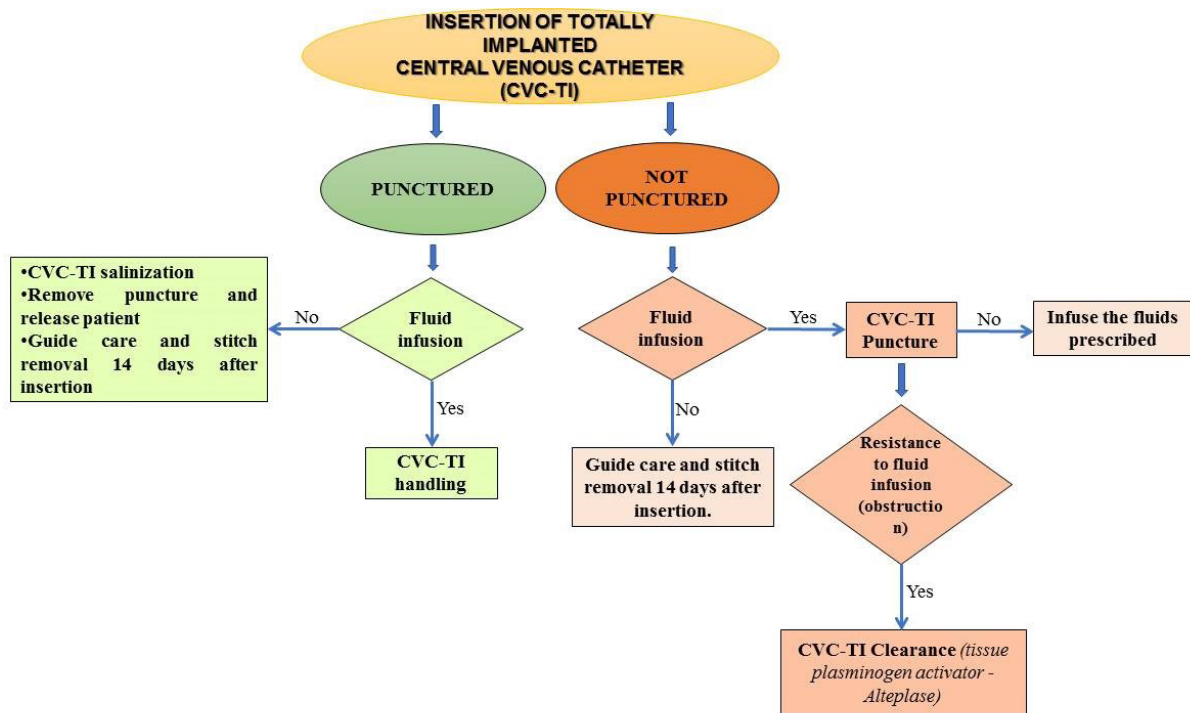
INSERTION OF TOTALLY IMPLANTED CENTRAL VENOUS CATHETER (CVC-TI)

PUNCTURED

NOT PUNCTURED

•CVC-TI salinization
•Remove puncture and release patient
•Guide care and stitch removal 14 days after insertion

No

Fluid infusion

Yes

CVC-TI handling

Fluid infusion

Yes

No

Guide care and stitch removal 14 days after insertion.

CVC-TI Puncture

No

Infuse the fluids prescribed

Resistance to fluid infusion (obstruction)

Yes

CVC-TI Clearance (tissue plasminogen activator - Alteplase)